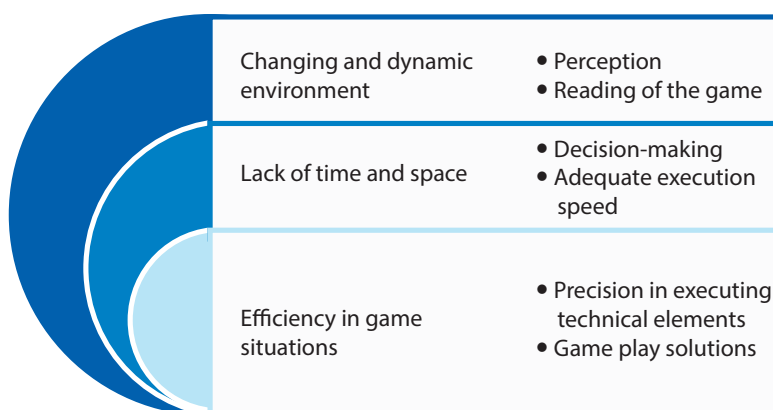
Changing and dynamic environment

• Perception
• Reading of the game

Lack of time and space

• Decision-making
• Adequate execution speed

Efficiency in game situations

• Precision in executing technical elements
• Game play solutions